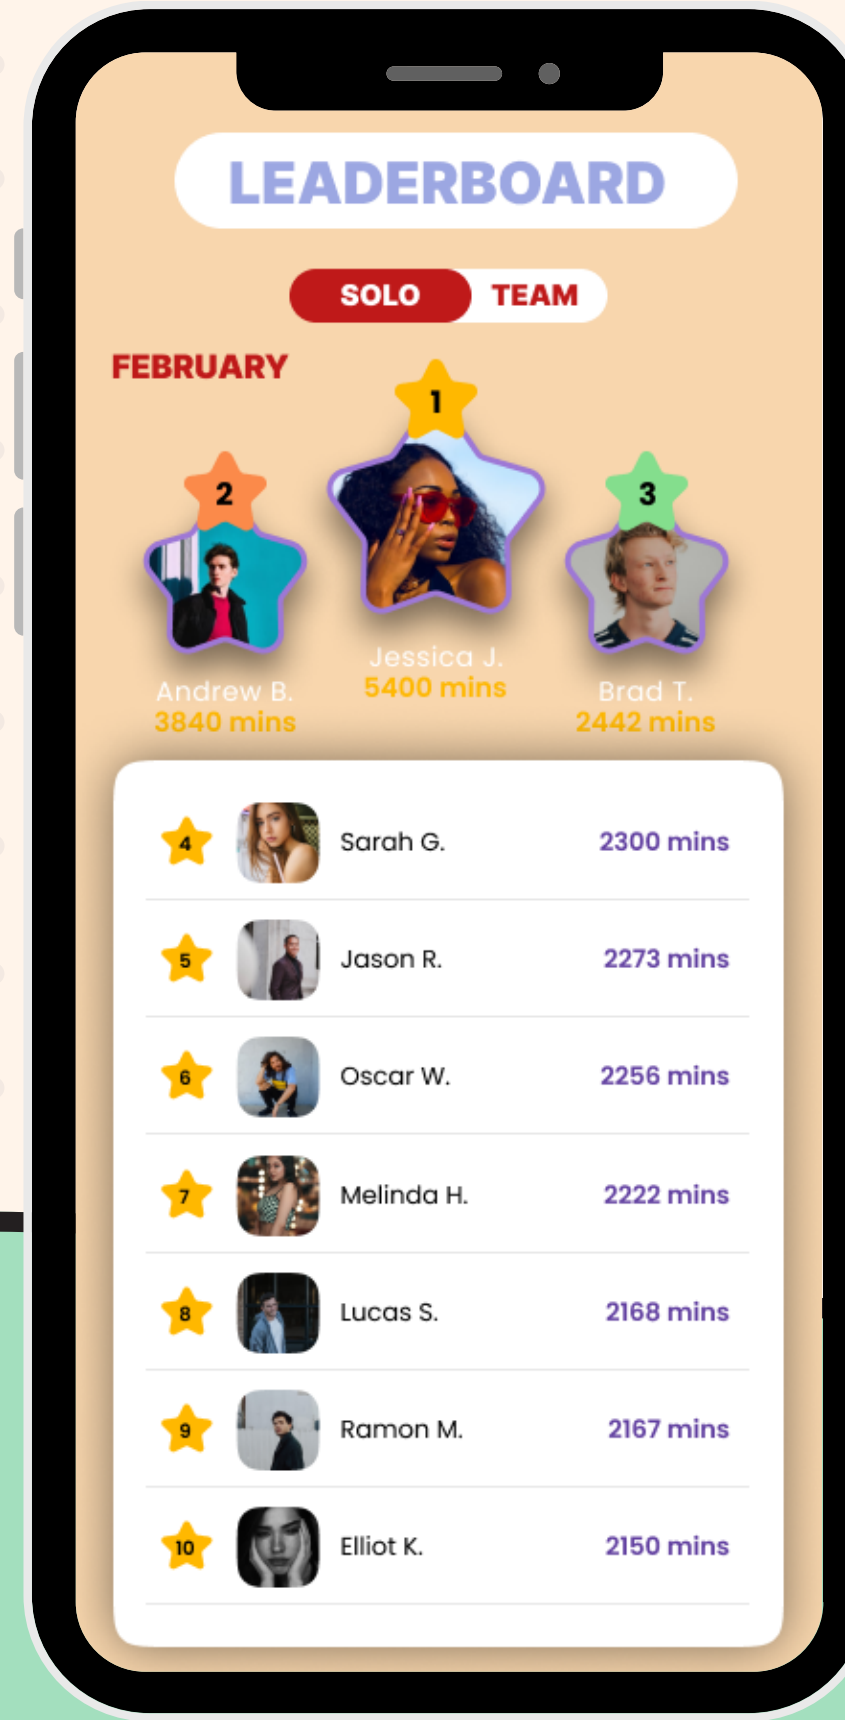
LEADERBOARD

SOLO TEAM

FEBRUARY

1
Jessica J.
5400 mins

2
Andrew B.
3840 mins

3
Brad T.
2442 mins

| | | |
|---|---|---|
| 4 | Sarah G. | 2300 mins |
| 5 | Jason R. | 2273 mins |
| 6 | Oscar W. | 2256 mins |
| 7 | Melinda H. | 2222 mins |
| 8 | Lucas S. | 2168 mins |
| 9 | Ramon M. | 2167 mins |
| 10 | Elliot K. | 2150 mins |